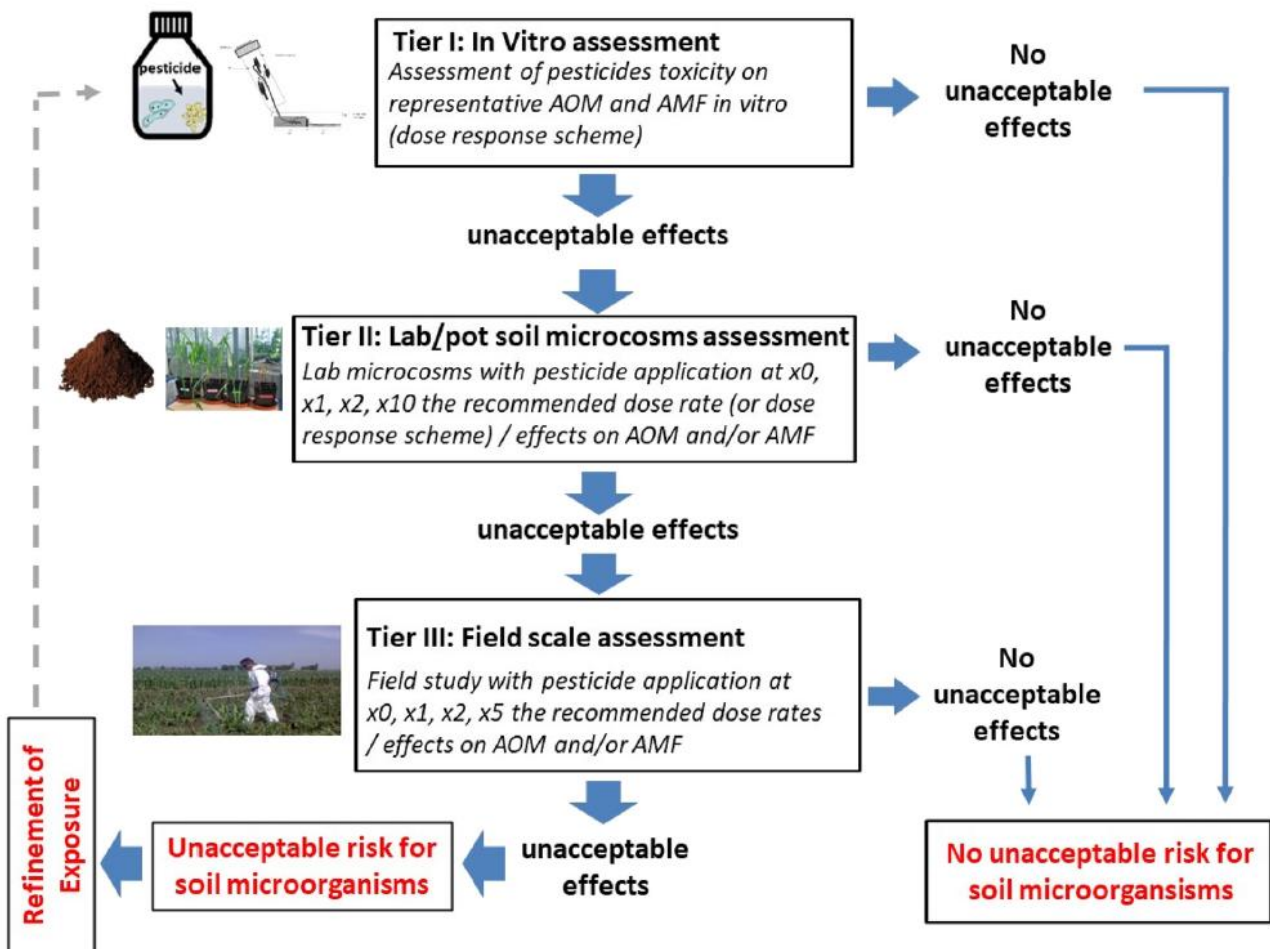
pesticide

Tier I: In Vitro assessment
Assessment of pesticides toxicity on representative AOM and AMF in vitro (dose response scheme)

No unacceptable effects

unacceptable effects

Tier II: Lab/pot soil microcosms assessment
Lab microcosms with pesticide application at x0, x1, x2, x10 the recommended dose rate (or dose response scheme) / effects on AOM and/or AMF

No unacceptable effects

unacceptable effects

Tier III: Field scale assessment
Field study with pesticide application at x0, x1, x2, x5 the recommended dose rates / effects on AOM and/or AMF

No unacceptable effects

Refinement of Exposure

Unacceptable risk for soil microorganisms

unacceptable effects

No unacceptable risk for soil microorgansisms